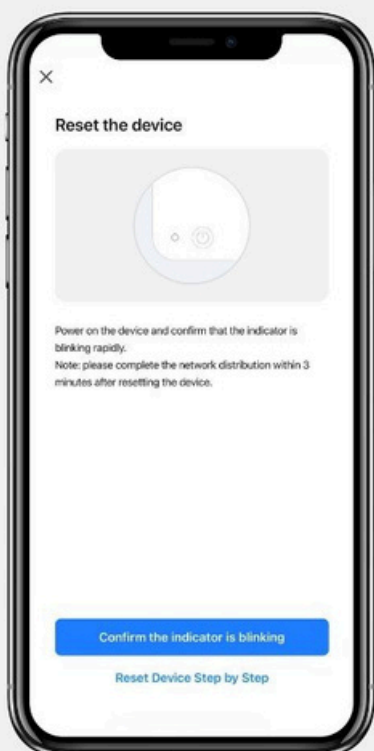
×

Reset the device

Power on the device and confirm that the indicator is blinking rapidly.
Note: please complete the network distribution within 3 minutes after resetting the device.

Confirm the indicator is blinking

Reset Device Step by Step